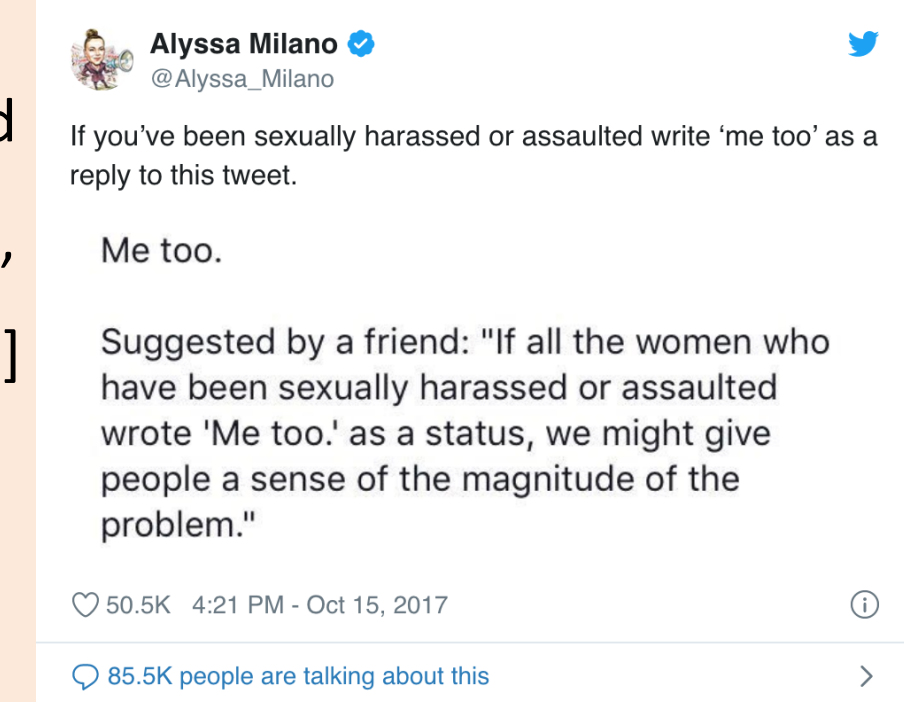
d
,
]

Alyssa Milano
@Alyssa_Milano

If you've been sexually harassed or assaulted write 'me too' as a reply to this tweet.

Me too.

Suggested by a friend: "If all the women who have been sexually harassed or assaulted wrote 'Me too.' as a status, we might give people a sense of the magnitude of the problem."

50.5K 4:21 PM - Oct 15, 2017

85.5K people are talking about this